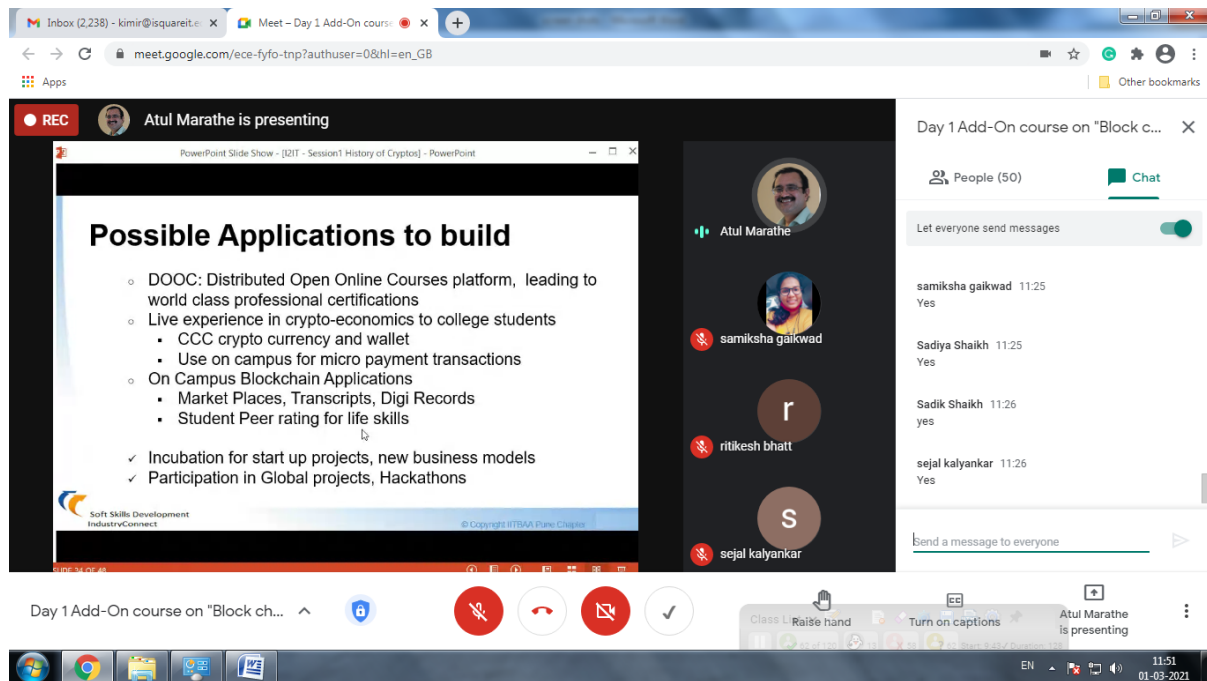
Inbox (2,238) - kimir@isquareit.e
Meet – Day 1 Add-On course
meet.google.com/ece-fyfo-tnp?authuser=0&hl=en_GB
Apps
Other bookmarks

REC
Atul Marathe is presenting

PowerPoint Slide Show - [I2IT - Session1 History of Cryptos] - PowerPoint

Possible Applications to build
DOOC: Distributed Open Online Courses platform, leading to world class professional certifications
Live experience in crypto-economics to college students
CCC crypto currency and wallet
Use on campus for micro payment transactions
On Campus Blockchain Applications
Market Places, Transcripts, Digi Records
Student Peer rating for life skills
Incubation for start up projects, new business models
Participation in Global projects, Hackathons

Soft Skills Development
IndustryConnect
© Copyright IITBAA Pune Chapter
SLIDE 24 OF 48

Atul Marathe
samiksha gaikwad
r
ritikesh bhatt
s
sejal kalyankar

Day 1 Add-On course on "Block c...
People (50)
Chat
Let everyone send messages
samiksha gaikwad 11:25
Yes
Sadiya Shaikh 11:25
Yes
Sadik Shaikh 11:26
yes
sejal kalyankar 11:26
Yes
Send a message to everyone

Day 1 Add-On course on "Block ch...
Raise hand
Turn on captions
Atul Marathe is presenting

EN
11:51
01-03-2021